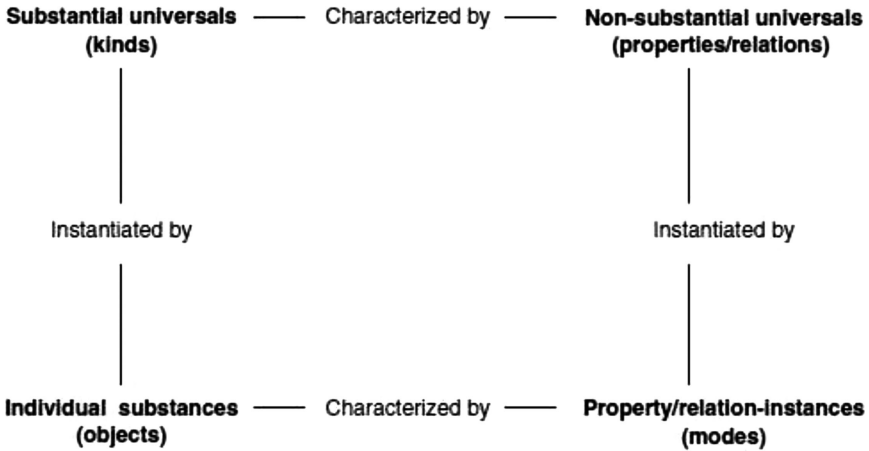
Substantial universals (kinds)

Characterized by

Non-substantial universals (properties/relations)

Instantiated by

Instantiated by

Individual substances (objects)

Characterized by

Property/relation-instances (modes)